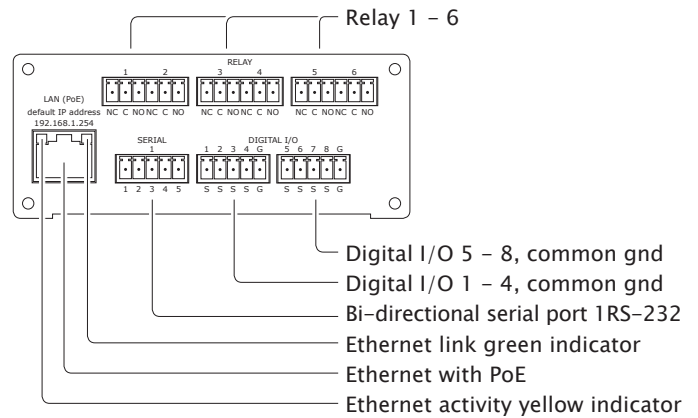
Relay 1 – 6

RELAY

1 2 3 4 5 6

NC C NO NC C NO NC C NO NC C NO NC C NO NC C NO

LAN (PoE)
default IP address
192.168.1.254

SERIAL
1

1 2 3 4 5

DIGITAL I/O

1 2 3 4 G 5 6 7 8 G

S S S S G S S S S G

Digital I/O 5 – 8, common gnd
Digital I/O 1 – 4, common gnd
Bi-directional serial port 1RS-232
Ethernet link green indicator
Ethernet with PoE
Ethernet activity yellow indicator